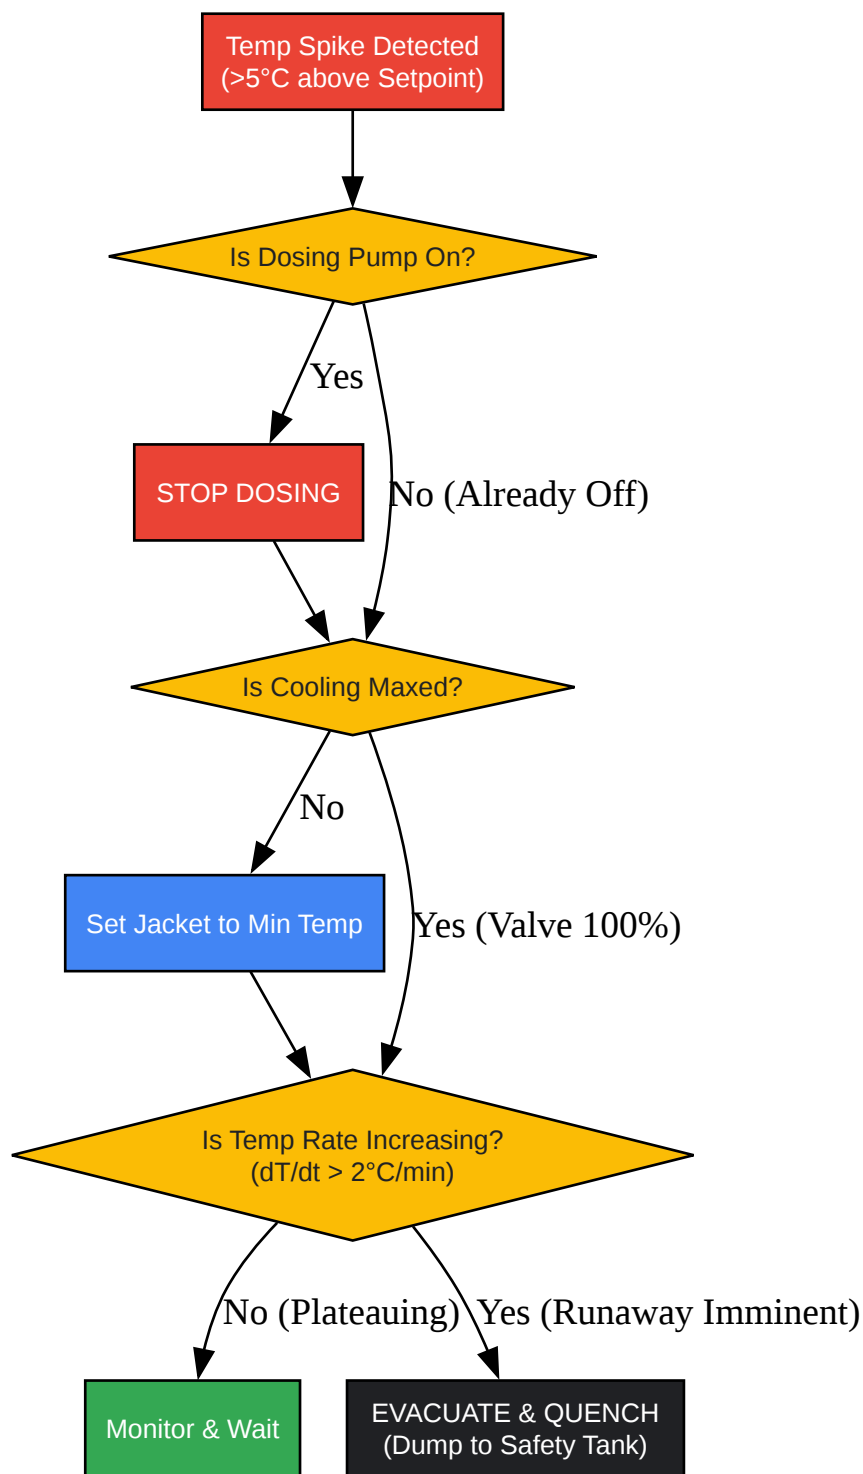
Temp Spike Detected
(>5°C above Setpoint)

Is Dosing Pump On?

Yes

STOP DOSING

No (Already Off)

Is Cooling Maxed?

No

Set Jacket to Min Temp

Yes (Valve 100%)

Is Temp Rate Increasing?
(dT/dt > 2°C/min)

No (Plateauing)

Yes (Runaway Imminent)

Monitor & Wait

EVACUATE & QUENCH
(Dump to Safety Tank)